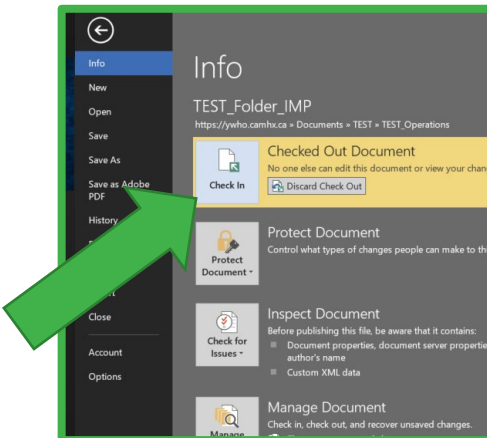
Info
New
Open
Save
Save As
Save as Adobe PDF
History
Close
Account
Options

Info

TEST_Folder_IMP
https://ywho.camhx.ca » Documents » TEST » TEST_Operations

Check In
Checked Out Document
No one else can edit this document or view your chan
Discard Check Out

Protect Document
Protect Document
Control what types of changes people can make to th

Check for Issues
Inspect Document
Before publishing this file, be aware that it contains:
Document properties, document server properti author's name
Custom XML data

Manage
Manage Document
Check in, check out, and recover unsaved changes.